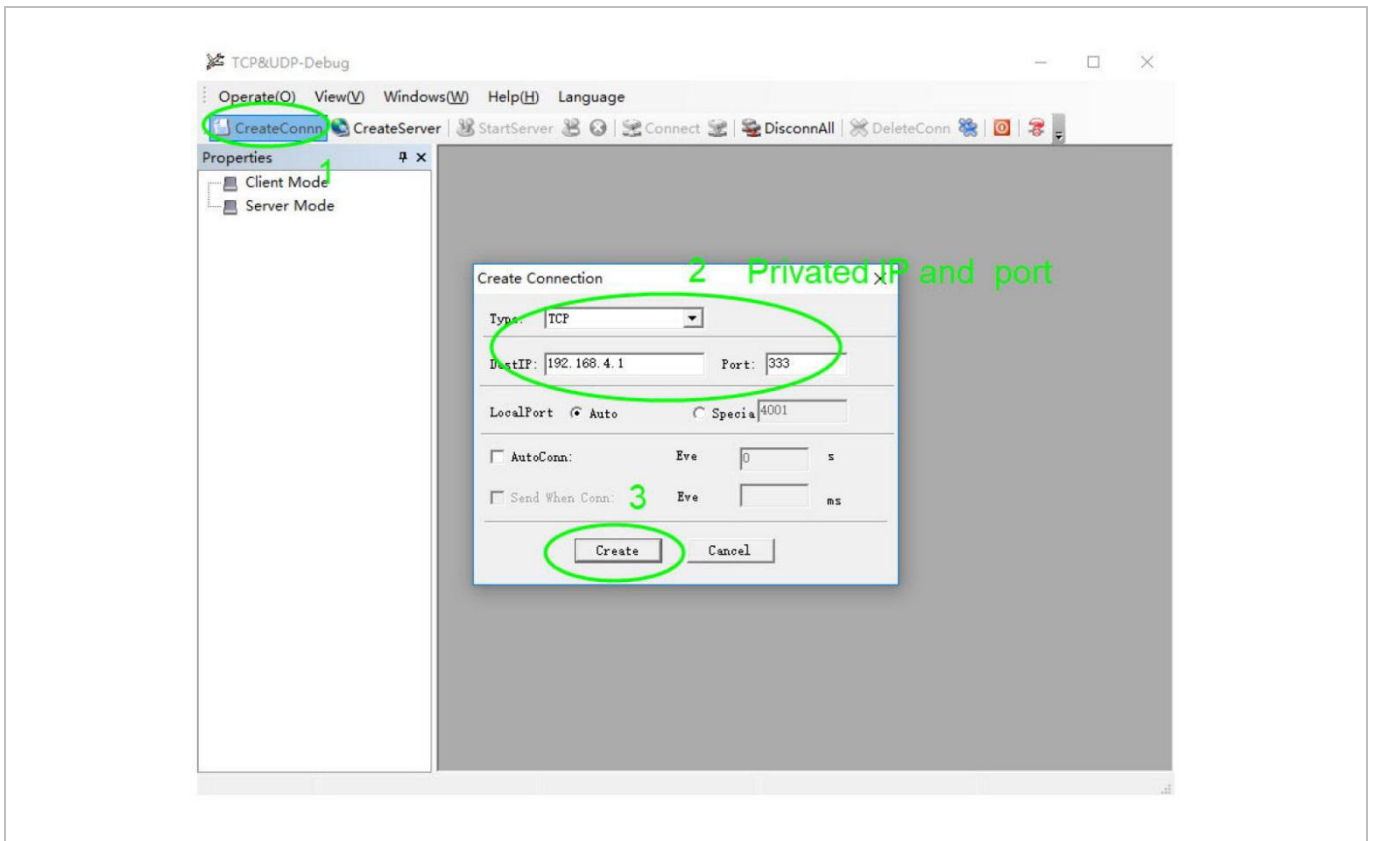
TCP&UDP-Debug

Operate(O) View(V) Windows(W) Help(H) Language

CreateConnn CreateServer StartServer Connect DisconnAll DeleteConn

Properties

1

Client Mode

Server Mode

Create Connection

2 Privated IP and port

Type: TCP

DestIP: 192. 168. 4. 1 Port: 333

LocalPort Auto Specia 4001

AutoConn: Eve 0 s

Send When Conn: 3 Eve ms

Create Cancel